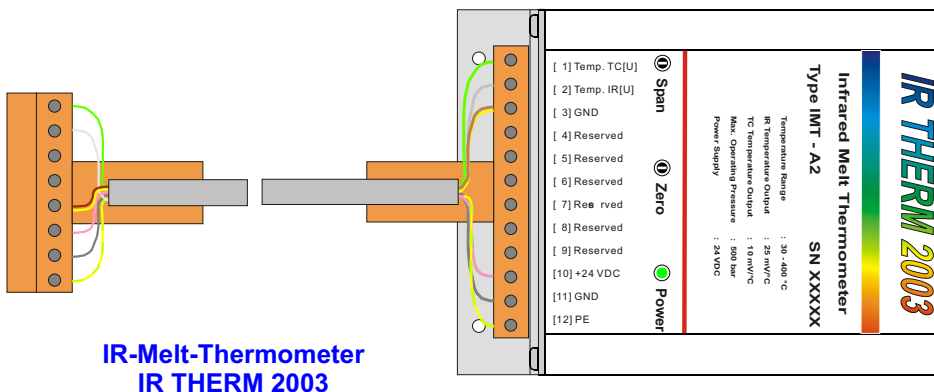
[ 1] Temp. TC[U]
[ 2] Temp. IR[U]
[ 3] GND
[ 4] Reserved
[ 5] Reserved
[ 6] Reserved
[ 7] Reserved
[ 8] Reserved
[ 9] Reserved
[10] +24 VDC
[11] GND
[12] PE

Span
Zero
Power

Infrared Melt Thermometer
Type IMT - A2
SN XXXXX

Temperature Range : 30 - 400 °C
IR Temperature Output : 25 mV/°C
TC Temperature Output : 10 mV/°C
Max. Operating Pressure : 500 bar
Power Supply : 24 VDC

IR THERM 2003

IR-Melt-Thermometer
IR THERM 2003